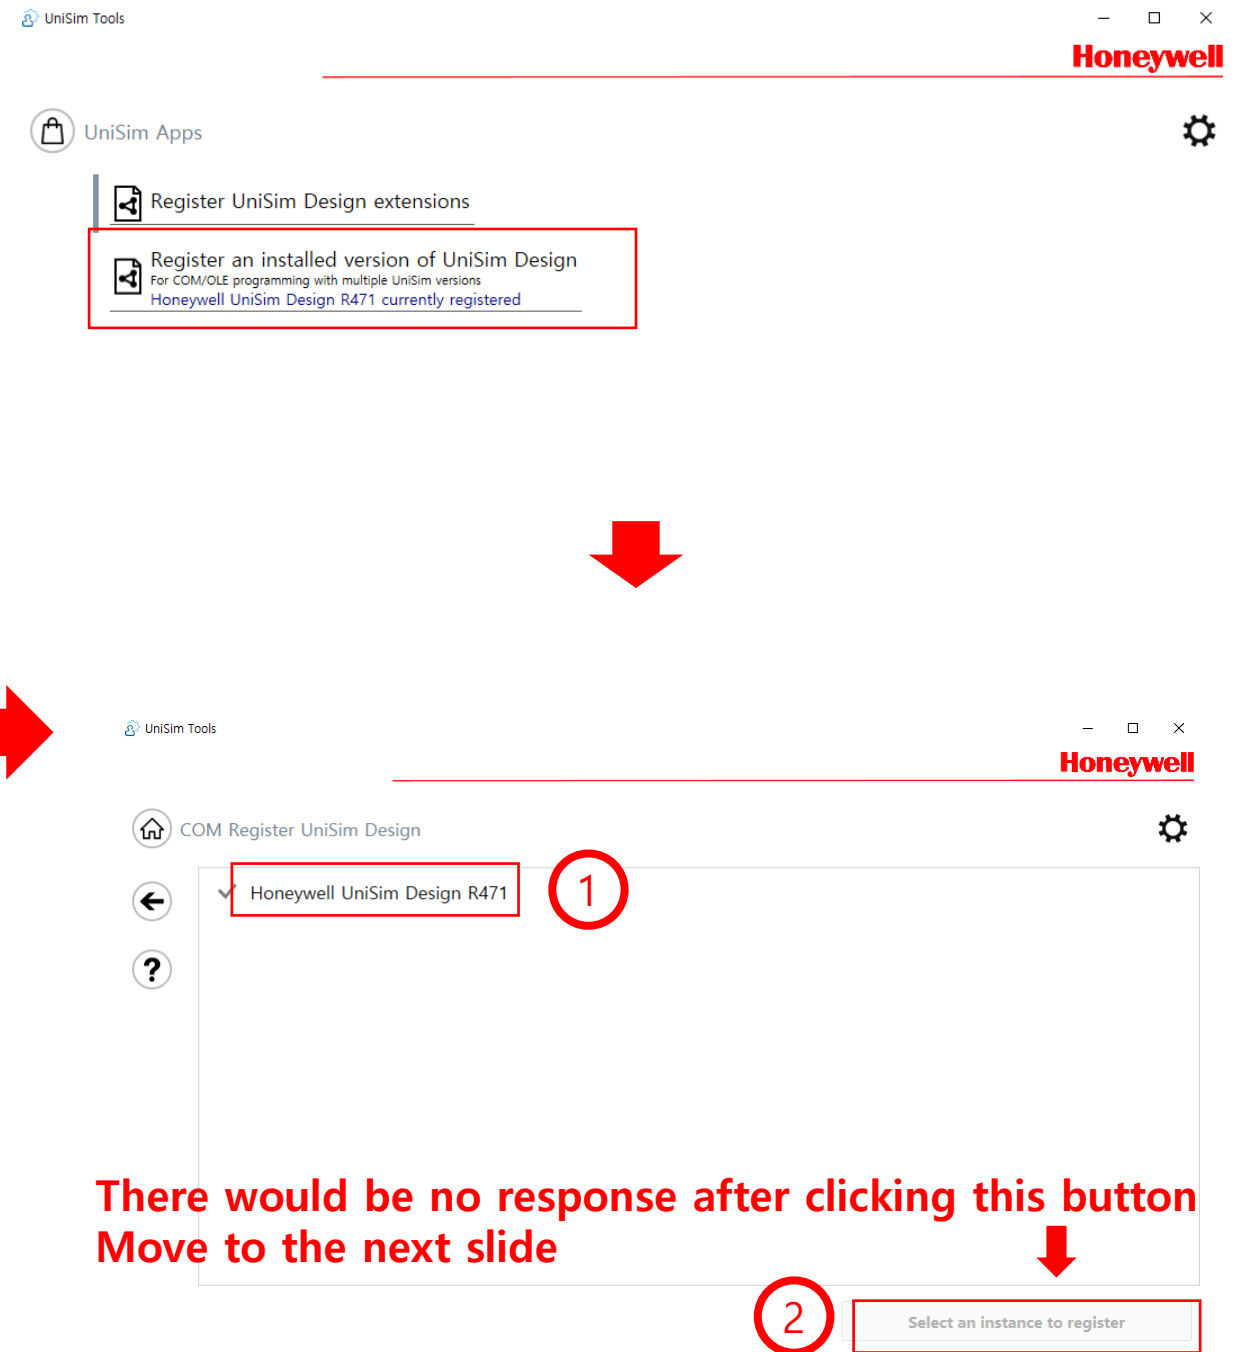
UniSim Tools

Honeywell

UniSim Apps

Register UniSim Design extensions

Register an installed version of UniSim Design
For COM/OLE programming with multiple UniSim versions
Honeywell UniSim Design R471 currently registered

UniSim Tools

Honeywell

COM Register UniSim Design

Honeywell UniSim Design R471

1

There would be no response after clicking this button
Move to the next slide

2

Select an instance to register